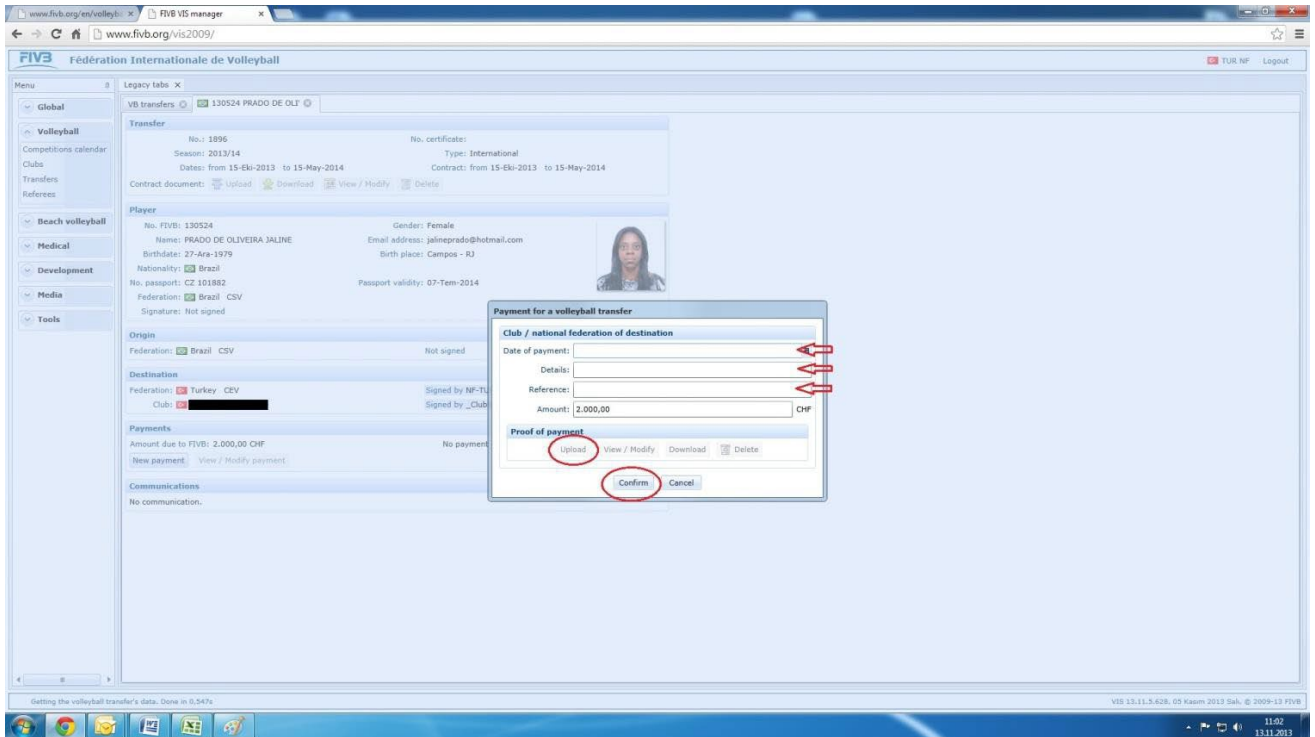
www.fivb.org/en/volleyb ×
FIVB VIS manager ×
www.fivb.org/vis2009/

FIVB Fédération Internationale de Volleyball
TUR NF Logout

Menu
Global
Volleyball
Competitions calendar
Clubs
Transfers
Referees
Beach volleyball
Medical
Development
Media
Tools

Legacy tabs ×
VB transfers
130524 PRADO DE OLI

Transfer
No.: 1896
No. certificate:
Season: 2013/14
Type: International
Dates: from 15-Eki-2013 to 15-May-2014
Contract: from 15-Eki-2013 to 15-May-2014
Contract document: Upload Download View / Modify Delete

Player
No. FIVB: 130524
Gender: Female
Name: PRADO DE OLIVEIRA JALINE
Email address: jalineprado@hotmail.com
Birthdate: 27-Ara-1979
Birth place: Campos - RJ
Nationality: Brazil
No. passport: CZ 101882
Passport validity: 07-Tem-2014
Federation: Brazil CSV
Signature: Not signed

Origin
Federation: Brazil CSV
Not signed

Destination
Federation: Turkey CEV
Signed by NF-TU
Club:
Signed by _Club

Payments
Amount due to FIVB: 2.000,00 CHF
No payment
New payment View / Modify payment

Communications
No communication.

Payment for a volleyball transfer
Club / national federation of destination
Date of payment:
Details:
Reference:
Amount: 2.000,00 CHF
Proof of payment
Upload View / Modify Download Delete
Confirm Cancel

Getting the volleyball transfer's data. Done in 0,547s
VIS 13.11.5.628, 05 Kasım 2013 Salı, © 2009-13 FIVB

11:02
13.11.2013